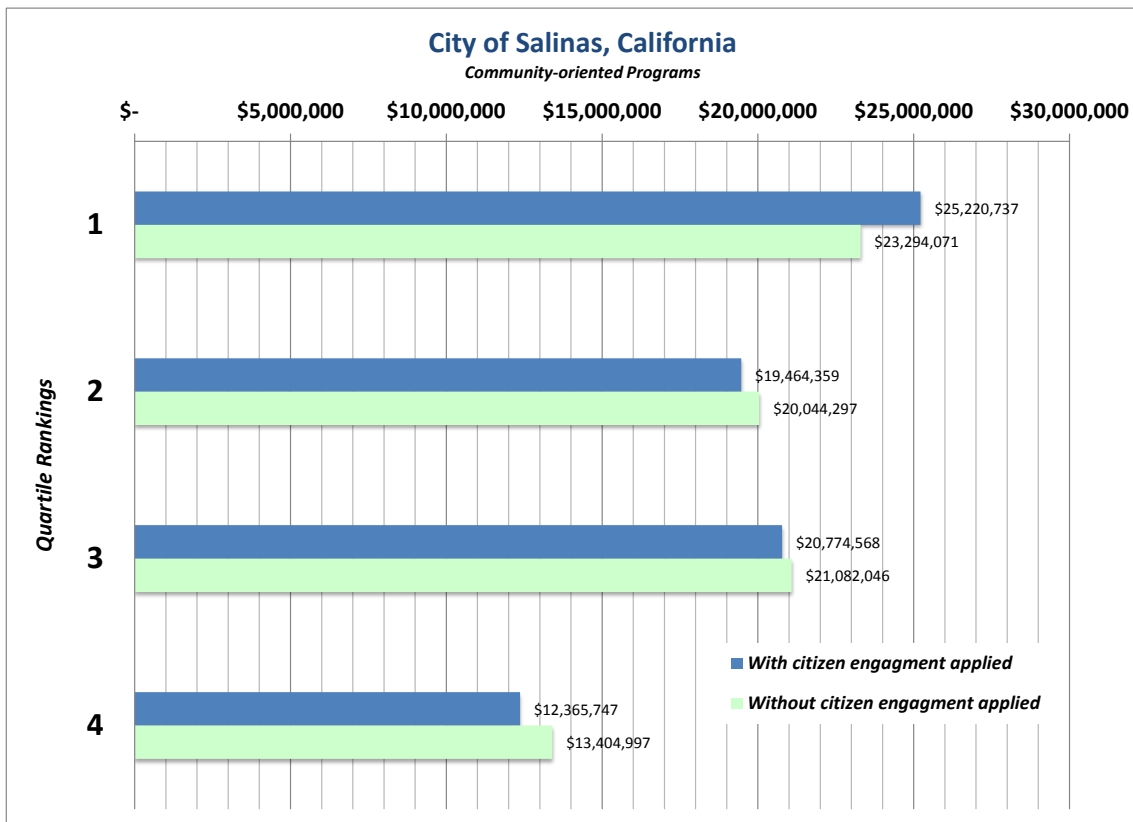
City of Salinas, California

Community-oriented Programs

$- $5,000,000 $10,000,000 $15,000,000 $20,000,000 $25,000,000 $30,000,000

Quartile Rankings

1
$25,220,737
$23,294,071

2
$19,464,359
$20,044,297

3
$20,774,568
$21,082,046

4
$12,365,747
$13,404,997

With citizen engagment applied
Without citizen engagment applied